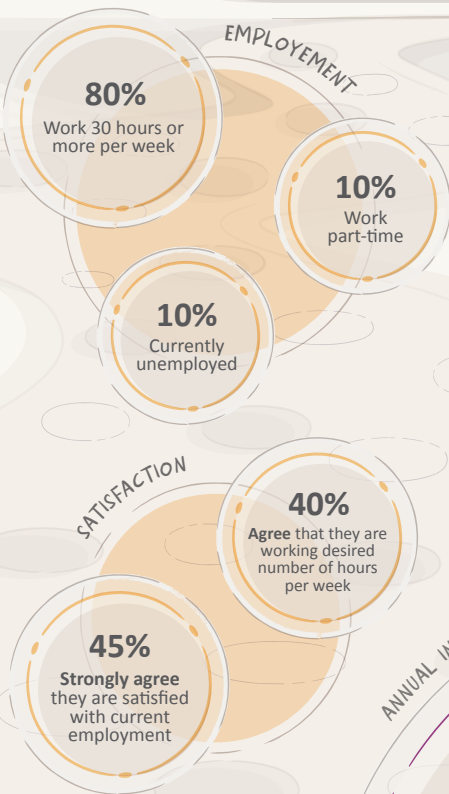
EMPLOYEMENT

80%
Work 30 hours or more per week

10%
Work part-time

10%
Currently unemployed

SATISFACTION

40%
**Agree** that they are working desired number of hours per week

45%
**Strongly agree** they are satisfied with current employment

ANNUAL I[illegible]